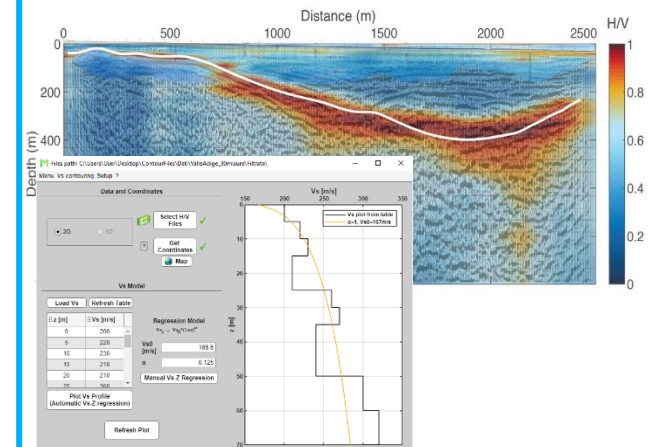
Distance (m)
0 500 1000 1500 2000 2500
H/V
1
0.8
0.6
0.4
0.2
0
0
200
400
Depth (m)

Files path: C:\Users\Lisa\Desktop\ContourFiles\Dati\ValleAdige_30misure\Filtrate\
Menu Vs contouring Setup

Data and Coordinates
2D
3D
Select H/V Files
Get Coordinates
Map

Vs Model
Load Vs
Refresh Table

| z [m] | Vs [m/s] |
|---|---|
| 0 | 200 |
| 5 | 220 |
| 10 | 230 |
| 15 | 210 |
| 20 | 210 |
| 25 | 260 |

Regression Model
$V_s = V_{s0}(1+z)^{\alpha}$
Vs0 [m/s] 188.6
α 0.125
Manual Vs Z Regression

Plot Vs Profile (Automatic Vs-Z regression)

Refresh Plot

Vs [m/s]
150 200 250 300 350
Vs plot from table
a=f, Vs0=107m/s
z [m]
0
10
20
30
40
50
60
70